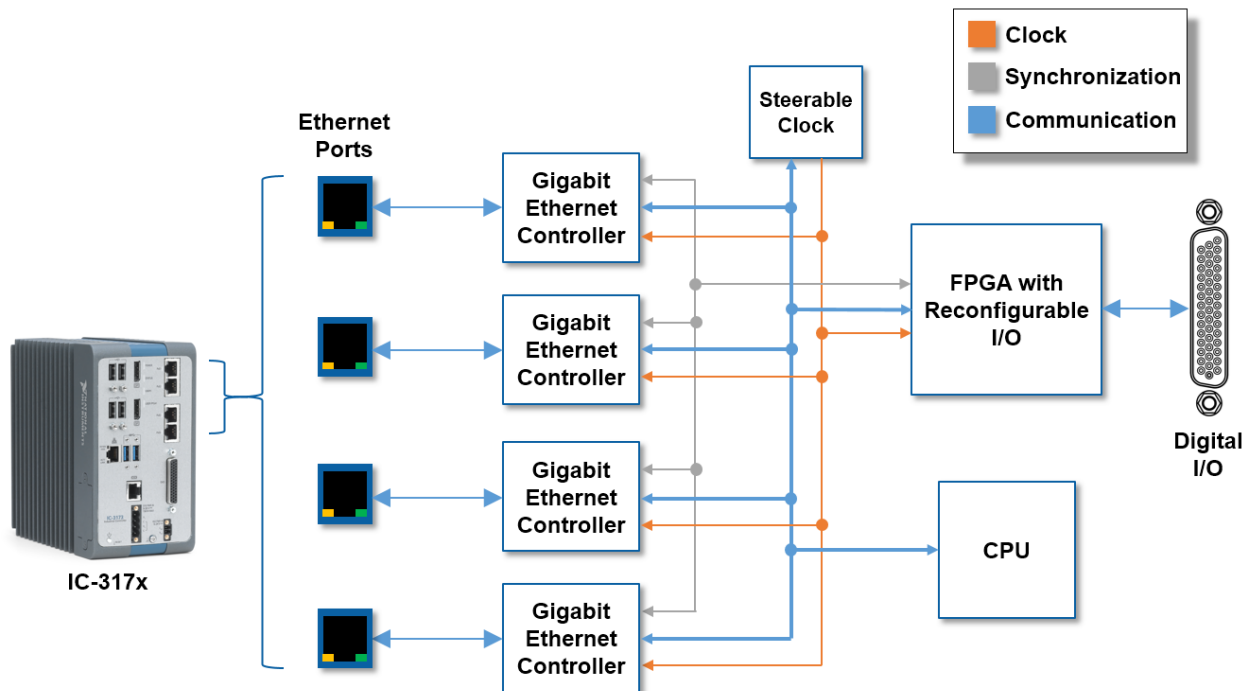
Clock
Synchronization
Communication

Steerable Clock

Ethernet Ports

Gigabit Ethernet Controller

Gigabit Ethernet Controller

Gigabit Ethernet Controller

Gigabit Ethernet Controller

FPGA with Reconfigurable I/O

CPU

Digital I/O

IC-317x